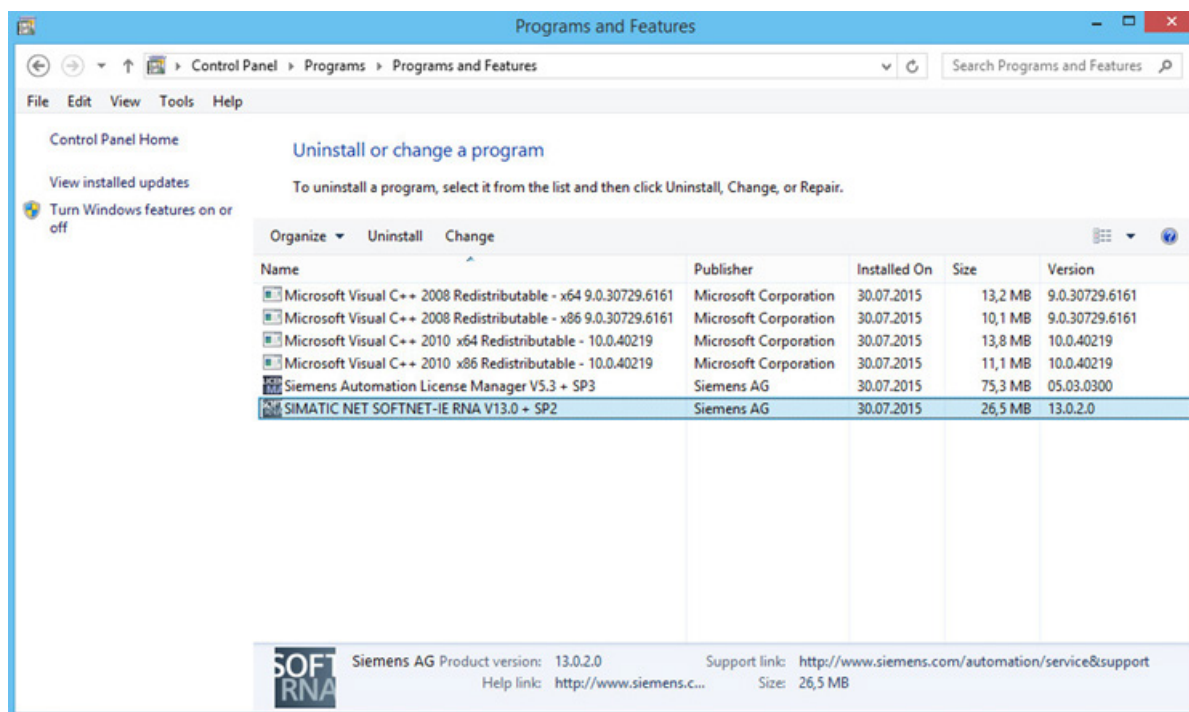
Programs and Features

Control Panel ▸ Programs ▸ Programs and Features

Search Programs and Features

File Edit View Tools Help

Control Panel Home

View installed updates

Turn Windows features on or off

Uninstall or change a program

To uninstall a program, select it from the list and then click Uninstall, Change, or Repair.

Organize ▾ Uninstall Change

| Name | Publisher | Installed On | Size | Version |
|---|---|---|---|---|
| Microsoft Visual C++ 2008 Redistributable - x64 9.0.30729.6161 | Microsoft Corporation | 30.07.2015 | 13,2 MB | 9.0.30729.6161 |
| Microsoft Visual C++ 2008 Redistributable - x86 9.0.30729.6161 | Microsoft Corporation | 30.07.2015 | 10,1 MB | 9.0.30729.6161 |
| Microsoft Visual C++ 2010 x64 Redistributable - 10.0.40219 | Microsoft Corporation | 30.07.2015 | 13,8 MB | 10.0.40219 |
| Microsoft Visual C++ 2010 x86 Redistributable - 10.0.40219 | Microsoft Corporation | 30.07.2015 | 11,1 MB | 10.0.40219 |
| Siemens Automation License Manager V5.3 + SP3 | Siemens AG | 30.07.2015 | 75,3 MB | 05.03.0300 |
| SIMATIC NET SOFTNET-IE RNA V13.0 + SP2 | Siemens AG | 30.07.2015 | 26,5 MB | 13.0.2.0 |

SOFT RNA

Siemens AG Product version: 13.0.2.0 Support link: http://www.siemens.com/automation/service&support
Help link: http://www.siemens.c... Size: 26,5 MB